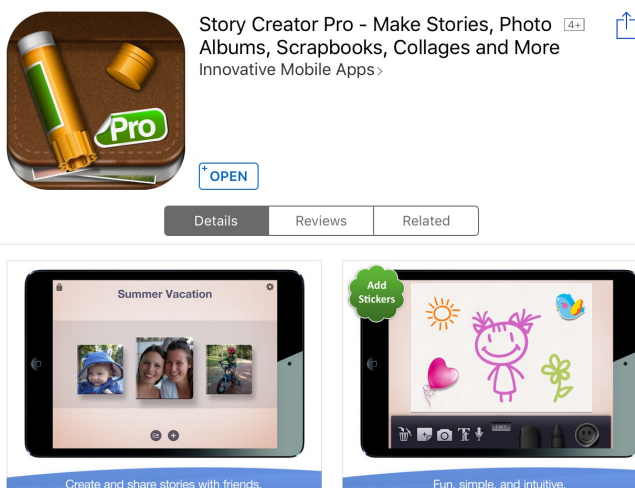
Pro

Story Creator Pro - Make Stories, Photo Albums, Scrapbooks, Collages and More 4+

Innovative Mobile Apps>

OPEN

Details | Reviews | Related

Summer Vacation

Add Stickers

Create and share stories with friends.

Fun, simple, and intuitive.